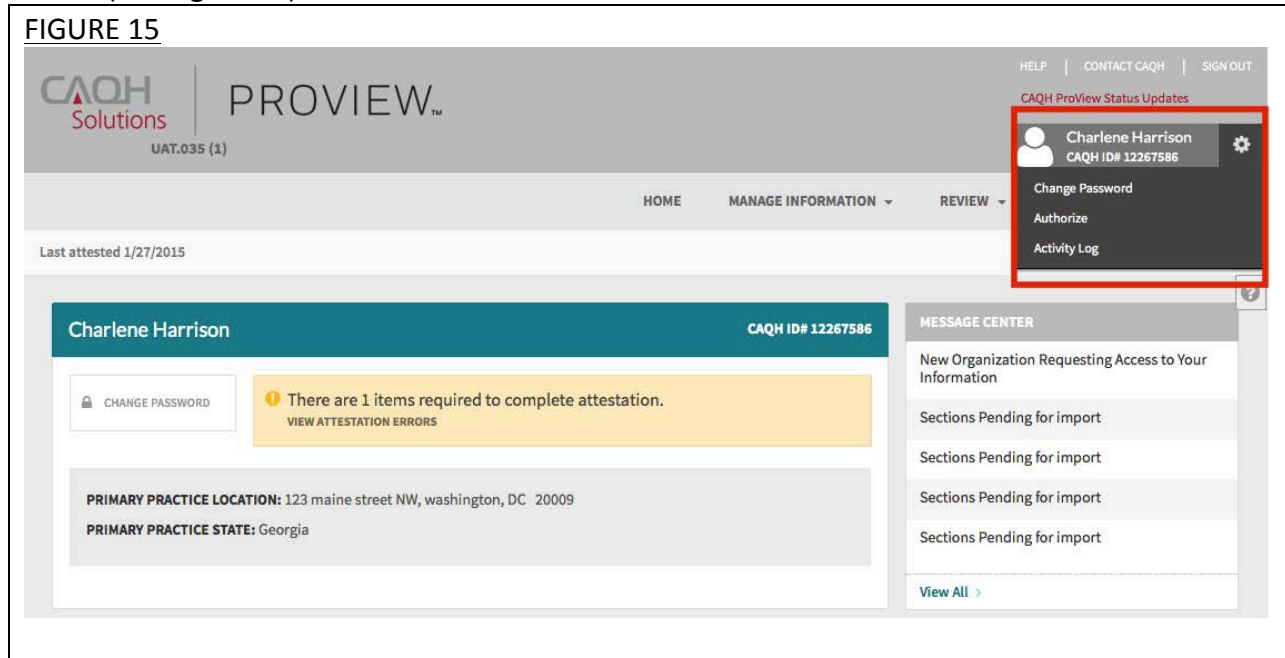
FIGURE 15

CAQH Solutions | PROVIEW™

UAT.035 (1)

HELP | CONTACT CAQH | SIGN OUT

CAQH ProView Status Updates

Charlene Harrison
CAQH ID# 12267586

Change Password

Authorize

Activity Log

HOME MANAGE INFORMATION REVIEW

Last attested 1/27/2015

Charlene Harrison CAQH ID# 12267586

CHANGE PASSWORD

There are 1 items required to complete attestation.
VIEW ATTESTATION ERRORS

PRIMARY PRACTICE LOCATION: 123 maine street NW, washington, DC 20009

PRIMARY PRACTICE STATE: Georgia

MESSAGE CENTER

New Organization Requesting Access to Your Information

Sections Pending for import

Sections Pending for import

Sections Pending for import

Sections Pending for import

View All ›